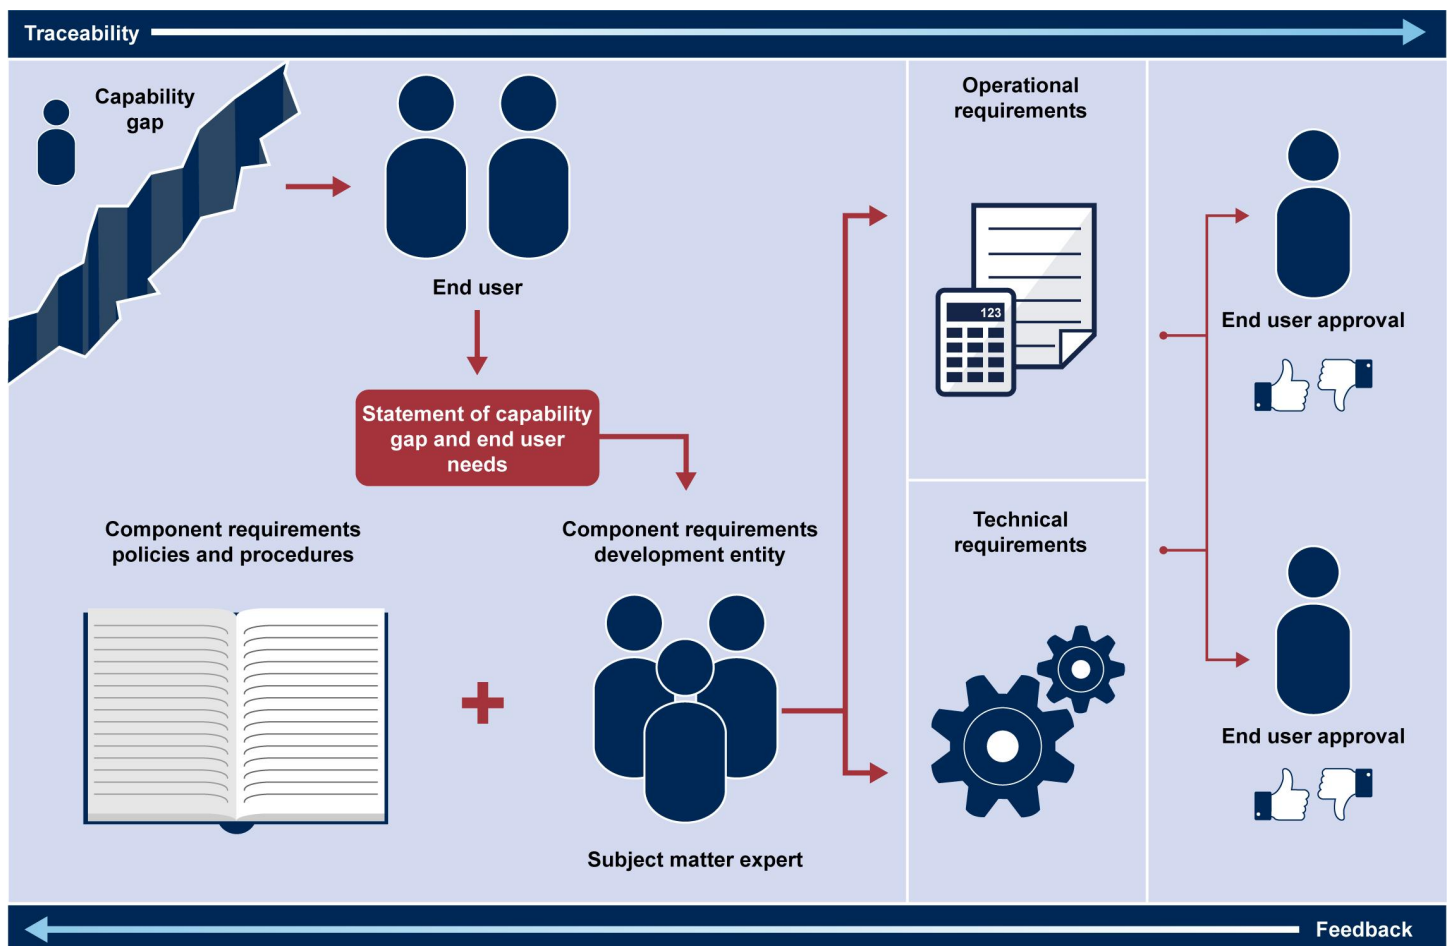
Traceability

Capability gap

End user

Statement of capability gap and end user needs

Component requirements policies and procedures

Component requirements development entity

Subject matter expert

Operational requirements

123

Technical requirements

End user approval

End user approval

Feedback